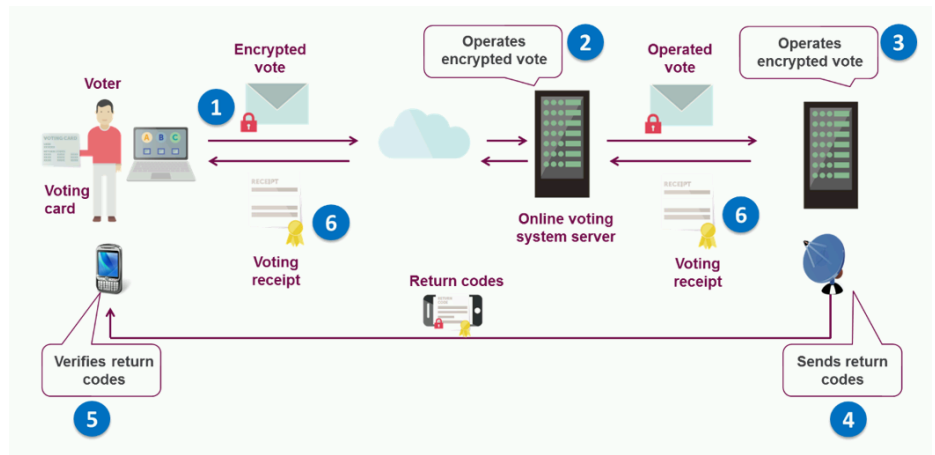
Voter

VOTING CARD

Voting card

A B C

Encrypted vote

1

RECEIPT

6

Voting receipt

Operates encrypted vote

2

Online voting system server

Operated vote

RECEIPT

6

Voting receipt

Operates encrypted vote

3

Return codes

Verifies return codes

5

Sends return codes

4